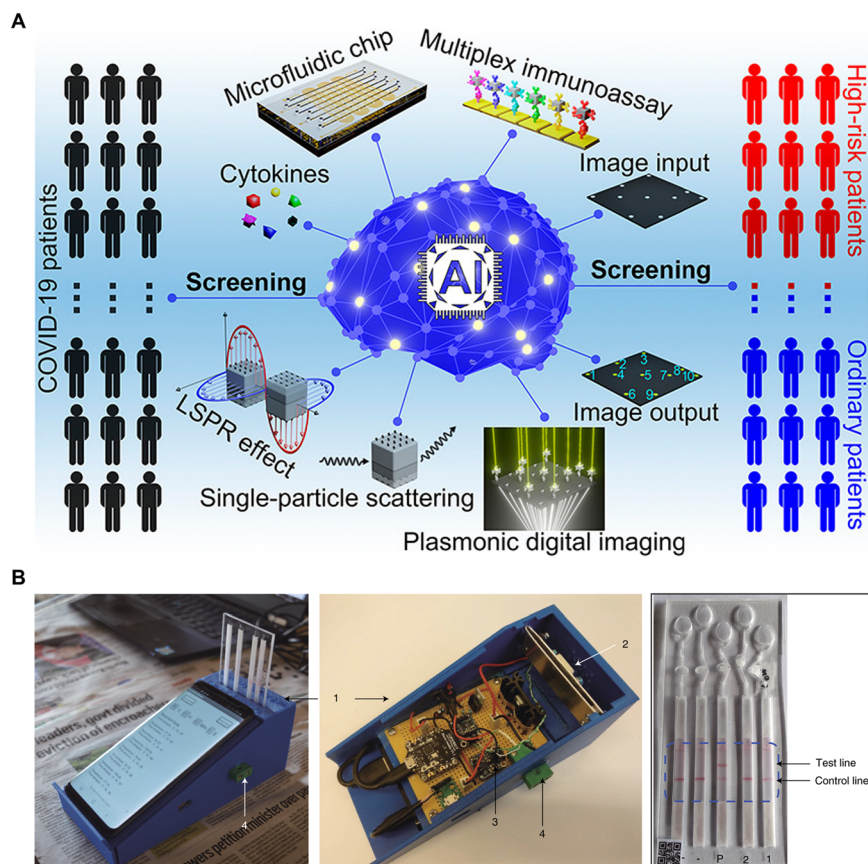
A

COVID-19 patients

Microfluidic chip

Multiplex immunoassay

Cytokines

Image input

High-risk patients

Screening

AI

Screening

LSPR effect

Image output

Ordinary patients

Single-particle scattering

Plasmonic digital imaging

1 2 3 4 5 6 7 8 9 10

B

1

2

3

4

4

leaders, govt divided
eviction of encroach

Test line

Control line

- P 2 1